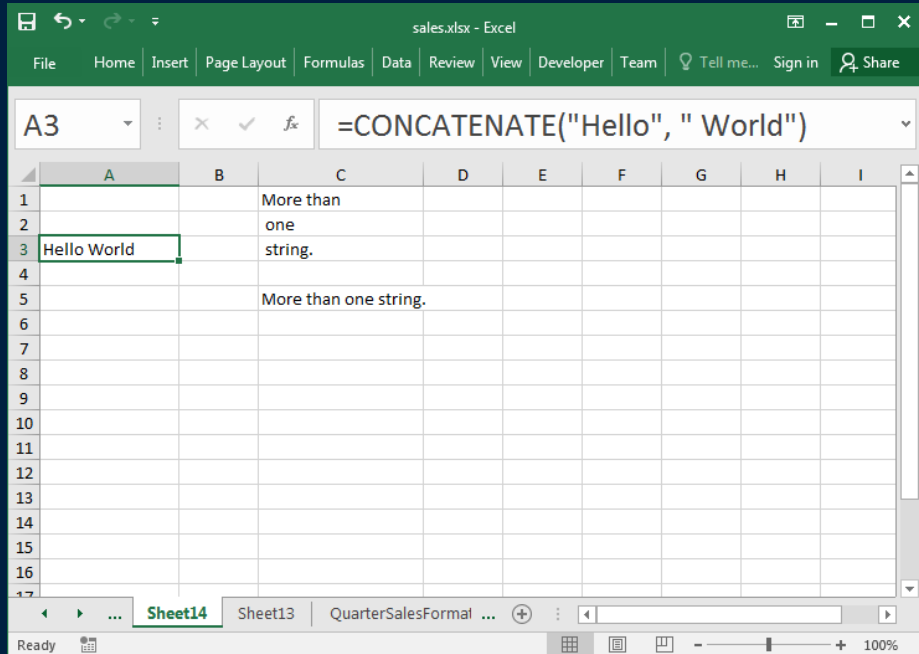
sales.xlsx - Excel

File Home Insert Page Layout Formulas Data Review View Developer Team Tell me... Sign in Share

A3 =CONCATENATE("Hello", " World")

|  | A | B | C | D | E | F | G | H | I |
|---|---|---|---|---|---|---|---|---|---|
| 1 |  |  | More than |  |  |  |  |  |  |
| 2 |  |  | one |  |  |  |  |  |  |
| 3 | Hello World |  | string. |  |  |  |  |  |  |
| 4 |  |  |  |  |  |  |  |  |  |
| 5 |  |  | More than one string. |  |  |  |  |  |  |
| 6 |  |  |  |  |  |  |  |  |  |
| 7 |  |  |  |  |  |  |  |  |  |
| 8 |  |  |  |  |  |  |  |  |  |
| 9 |  |  |  |  |  |  |  |  |  |
| 10 |  |  |  |  |  |  |  |  |  |
| 11 |  |  |  |  |  |  |  |  |  |
| 12 |  |  |  |  |  |  |  |  |  |
| 13 |  |  |  |  |  |  |  |  |  |
| 14 |  |  |  |  |  |  |  |  |  |
| 15 |  |  |  |  |  |  |  |  |  |
| 16 |  |  |  |  |  |  |  |  |  |

... Sheet14 Sheet13 QuarterSalesFormat ...

Ready 100%